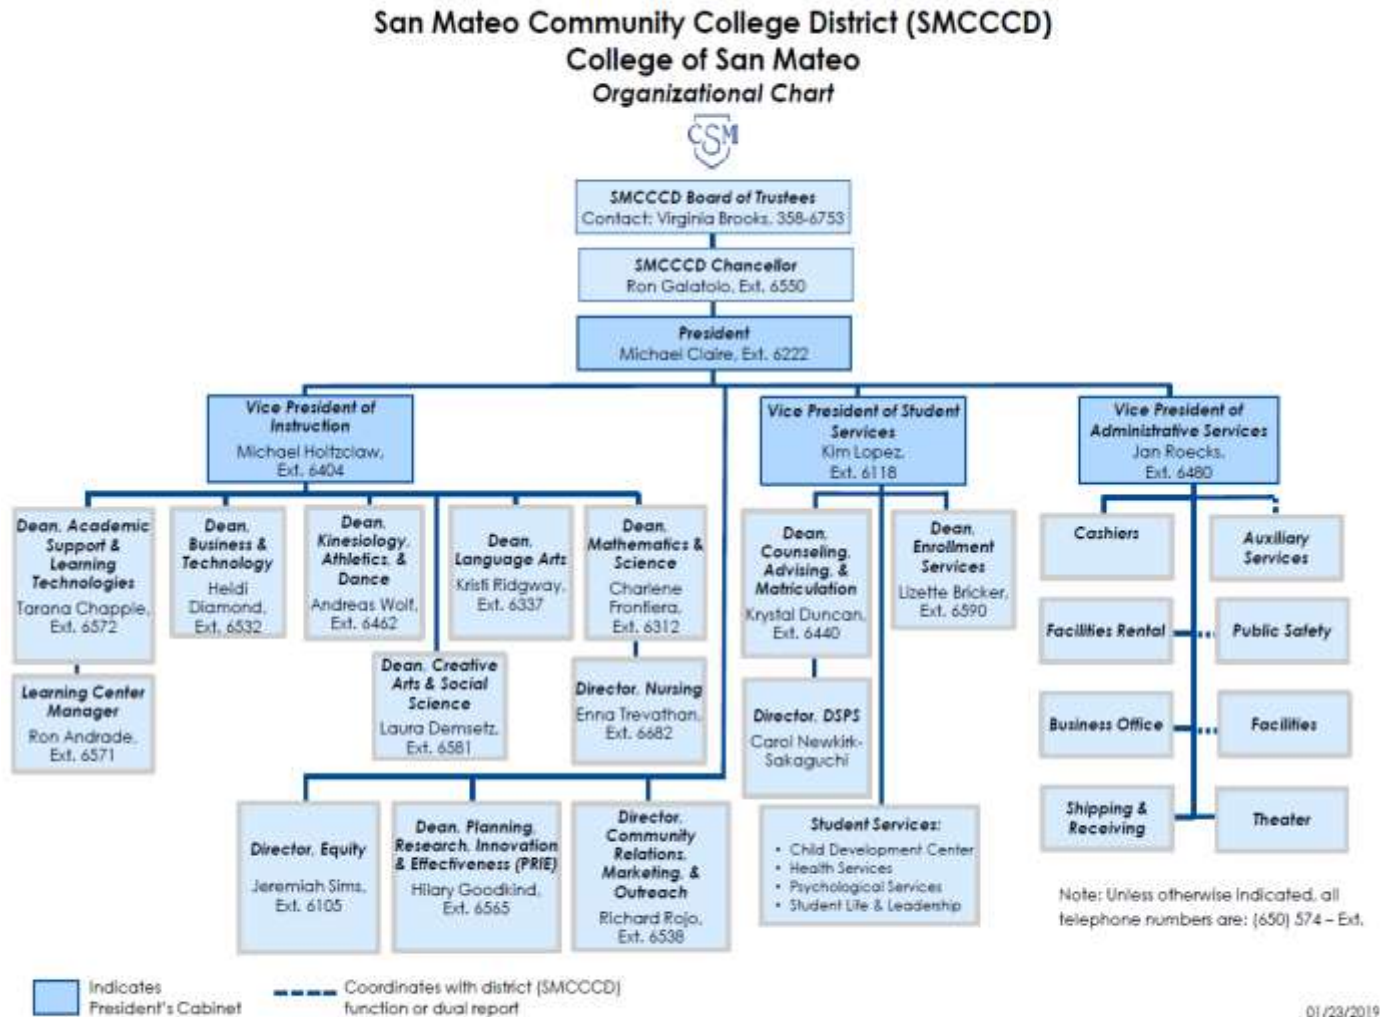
San Mateo Community College District (SMCCCD)
College of San Mateo
Organizational Chart

CSM

SMCCCD Board of Trustees
Contact: Virginia Brooks, 358-6753

SMCCCD Chancellor
Ron Galatolo, Ext. 6550

President
Michael Claire, Ext. 6222

Vice President of Instruction
Michael Holtzclaw, Ext. 6404

Vice President of Student Services
Kim Lopez, Ext. 6118

Vice President of Administrative Services
Jan Roecks, Ext. 6480

Dean, Academic Support & Learning Technologies
Tarana Chapple, Ext. 6572

Learning Center Manager
Ron Andrade, Ext. 6571

Dean, Business & Technology
Heidi Diamond, Ext. 6532

Dean, Kinesiology, Athletics, & Dance
Andreas Wolf, Ext. 6462

Dean, Creative Arts & Social Science
Laura Demsetz, Ext. 6581

Dean, Language Arts
Kristi Ridgway, Ext. 6337

Dean, Mathematics & Science
Charlene Frontiera, Ext. 6312

Director, Nursing
Enna Trevathan, Ext. 6682

Dean, Counseling, Advising, & Matriculation
Krystal Duncan, Ext. 6440

Director, DSPS
Carol Newkirk-Sakaguchi

Dean, Enrollment Services
Lizette Bricker, Ext. 6590

Student Services:
• Child Development Center
• Health Services
• Psychological Services
• Student Life & Leadership

Cashiers

Auxiliary Services

Facilities Rental

Public Safety

Business Office

Facilities

Shipping & Receiving

Theater

Director, Equity
Jeremiah Sims, Ext. 6105

Dean, Planning, Research, Innovation & Effectiveness (PRIE)
Hilary Goodkind, Ext. 6565

Director, Community Relations, Marketing, & Outreach
Richard Rojo, Ext. 6538

Note: Unless otherwise indicated, all telephone numbers are: (650) 574 – Ext.

Indicates President's Cabinet

Coordinates with district (SMCCCD) function or dual report

01/23/2019